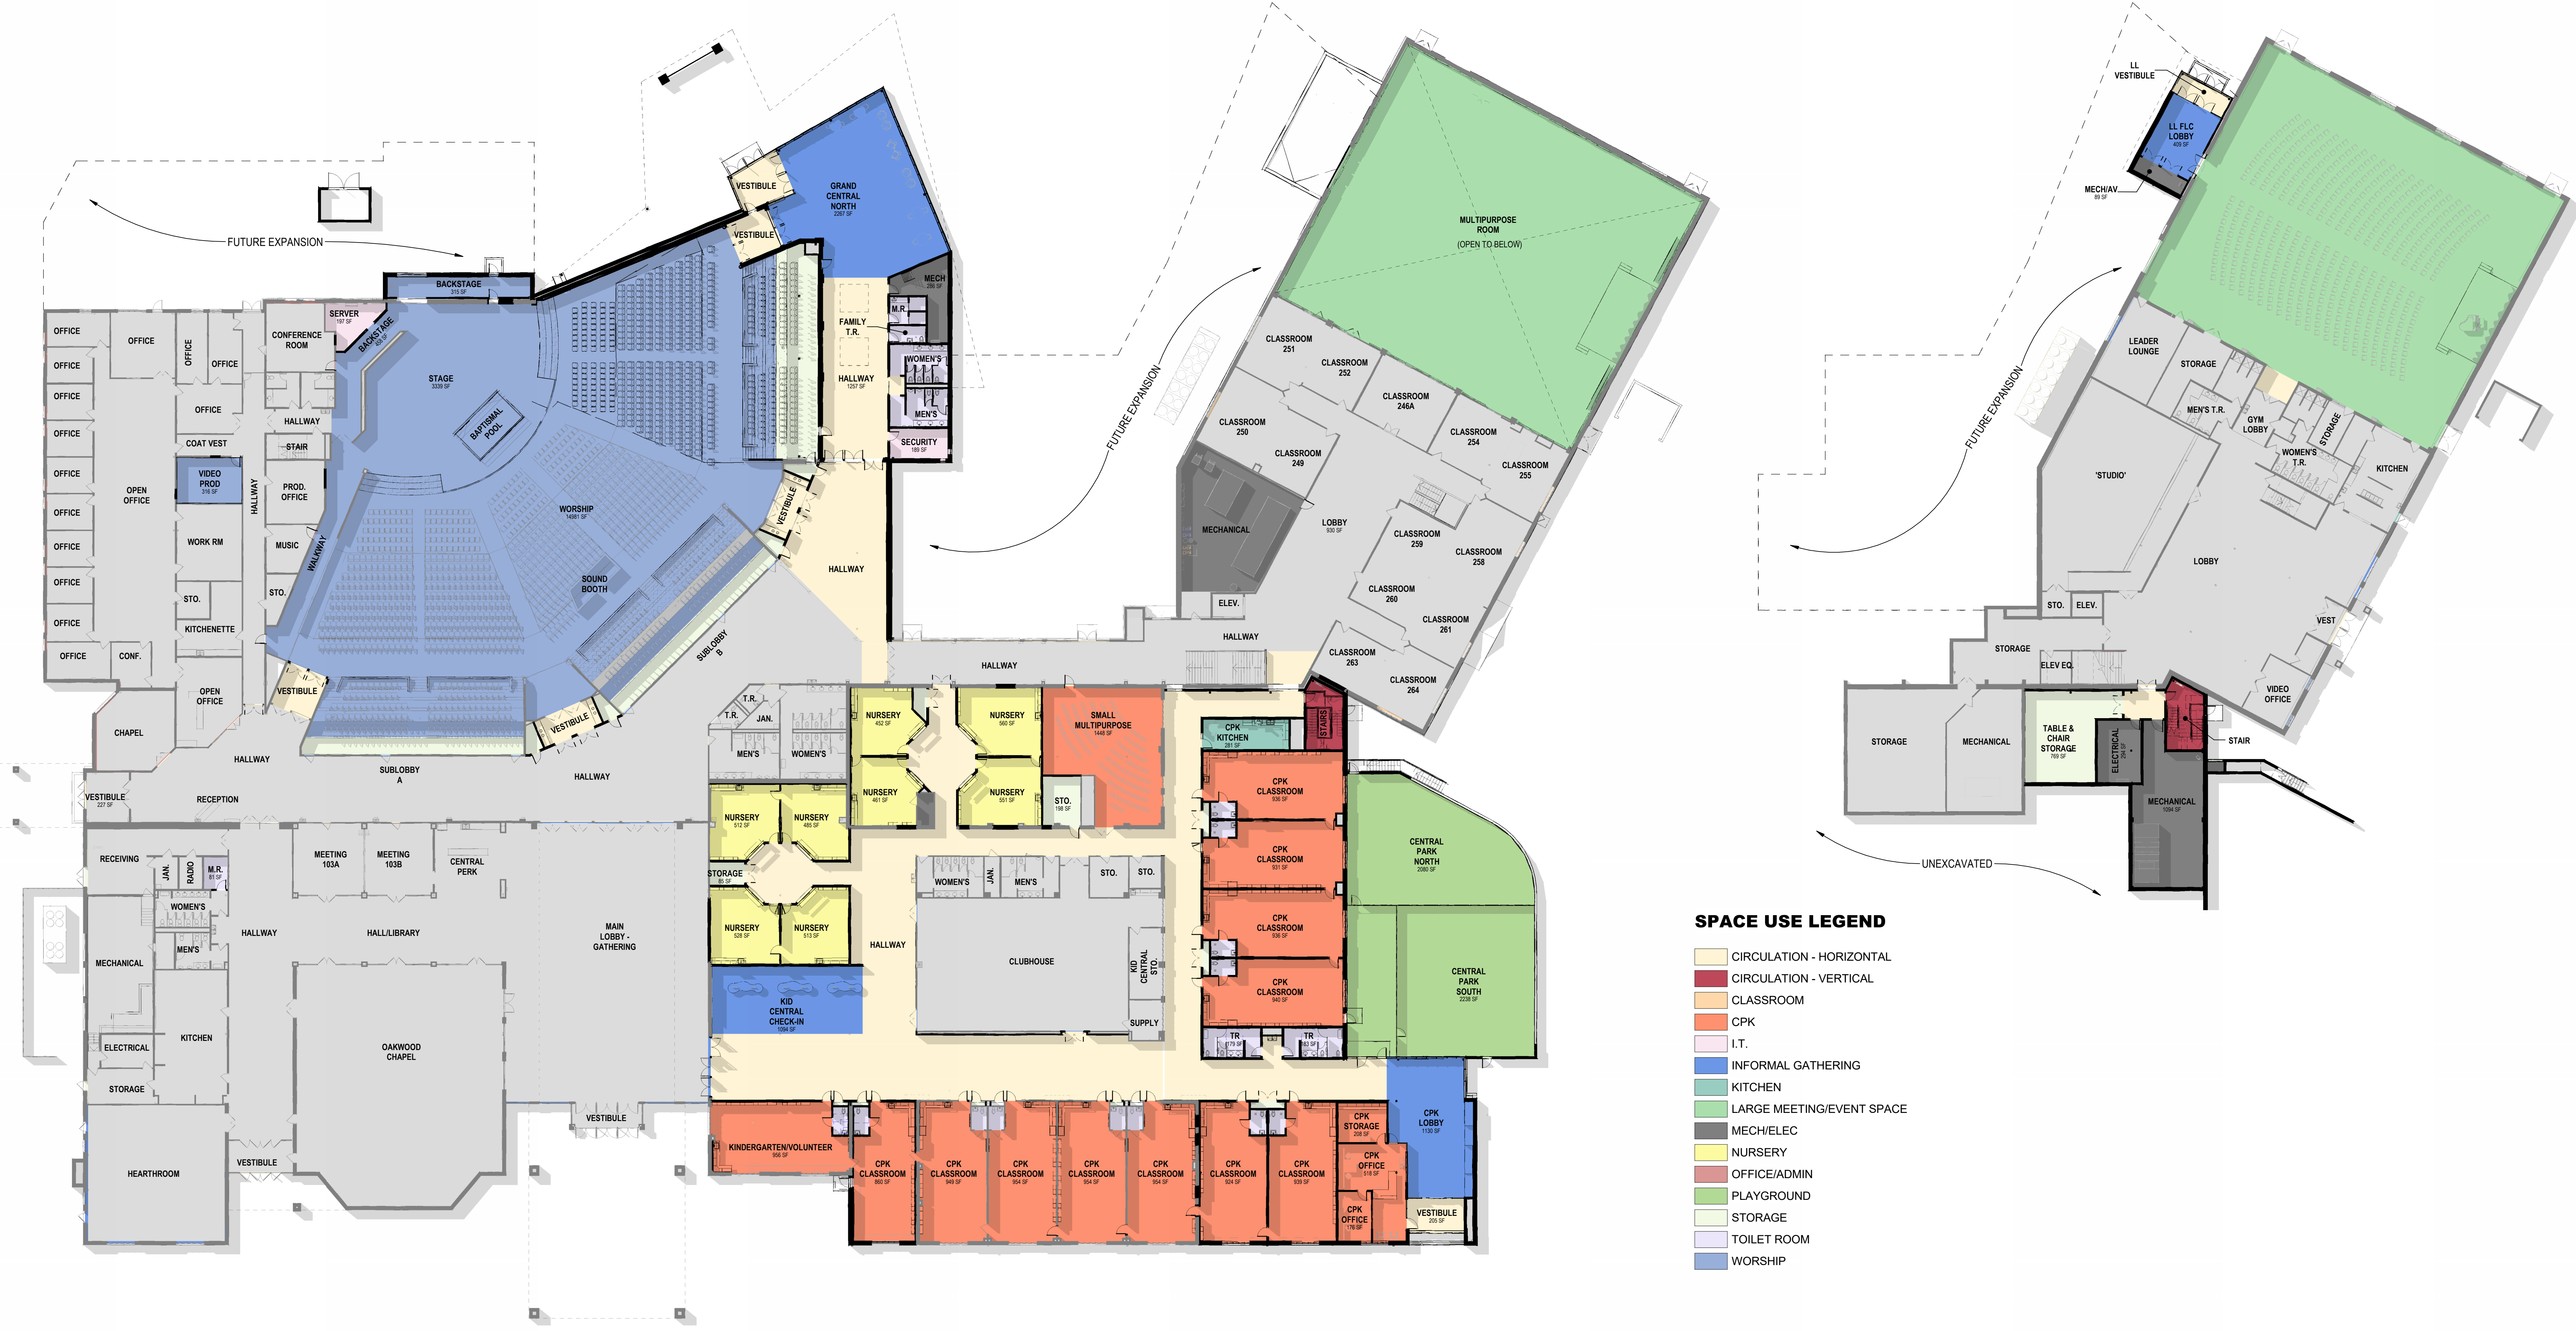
FUTURE EXPANSION

VESTIBULE

GRAND CENTRAL NORTH 2267 SF

VESTIBULE

BACKSTAGE 315 SF

MECH 286 SF

SERVER 197 SF

BACKSTAGE

CONFERENCE ROOM

OFFICE

OFFICE

OFFICE

OFFICE

OFFICE

OFFICE

STAGE 3339 SF

FAMILY T.R.

M.R.

WOMEN'S

HALLWAY 1257 SF

MEN'S

SECURITY 189 SF

OFFICE

OFFICE

HALLWAY

BAPTISMAL POOL

OFFICE

COAT VEST

STAIR

OFFICE

VIDEO PROD 316 SF

PROD. OFFICE

OPEN OFFICE

HALLWAY

OFFICE

WORSHIP 14981 SF

VESTIBULE

OFFICE

WORK RM

MUSIC

WALKWAY

OFFICE

SOUND BOOTH

HALLWAY

STO.

STO.

OFFICE

KITCHENETTE

SUBLOBBY B

OFFICE

CONF.

OPEN OFFICE

VESTIBULE

VESTIBULE

CHAPEL

HALLWAY

SUBLOBBY A

HALLWAY

VESTIBULE 227 SF

RECEPTION

RECEIVING

JAN.

RADIO

M.R. 81 SF

MEETING 103A

MEETING 103B

CENTRAL PERK

WOMEN'S

MEN'S

HALLWAY

HALL/LIBRARY

MAIN LOBBY - GATHERING

MECHANICAL

KITCHEN

ELECTRICAL

OAKWOOD CHAPEL

STORAGE

VESTIBULE

VESTIBULE

HEARTHROOM

HALLWAY

T.R.

T.R.

JAN.

MEN'S

WOMEN'S

NURSERY 452 SF

NURSERY 560 SF

SMALL MULTIPURPOSE 1448 SF

NURSERY 461 SF

NURSERY 551 SF

STO. 198 SF

NURSERY 512 SF

NURSERY 486 SF

STORAGE 85 SF

NURSERY 528 SF

NURSERY 513 SF

WOMEN'S

JAN.

MEN'S

STO.

STO.

HALLWAY

CLUBHOUSE

KID CENTRAL STO.

SUPPLY

KID CENTRAL CHECK-IN 1094 SF

CPK KITCHEN 281 SF

STAIRS

CPK CLASSROOM 936 SF

CPK CLASSROOM 931 SF

CPK CLASSROOM 936 SF

CPK CLASSROOM 940 SF

TR 179 SF

TR 183 SF

KINDERGARTEN/VOLUNTEER 956 SF

CPK CLASSROOM 860 SF

CPK CLASSROOM 949 SF

CPK CLASSROOM 954 SF

CPK CLASSROOM 954 SF

CPK CLASSROOM 954 SF

CPK CLASSROOM 924 SF

CPK CLASSROOM 939 SF

CPK STORAGE 208 SF

CPK OFFICE 518 SF

CPK OFFICE 176 SF

CPK LOBBY 1130 SF

VESTIBULE 205 SF

CENTRAL PARK NORTH 2080 SF

CENTRAL PARK SOUTH 2238 SF

FUTURE EXPANSION

MULTIPURPOSE ROOM
(OPEN TO BELOW)

CLASSROOM 251

CLASSROOM 252

CLASSROOM 246A

CLASSROOM 250

CLASSROOM 254

CLASSROOM 249

CLASSROOM 255

MECHANICAL

LOBBY 930 SF

CLASSROOM 259

CLASSROOM 258

CLASSROOM 260

ELEV.

CLASSROOM 261

HALLWAY

HALLWAY

CLASSROOM 263

CLASSROOM 264

LL VESTIBULE

LL FLC LOBBY 409 SF

MECH/AV 89 SF

FUTURE EXPANSION

LEADER LOUNGE

STORAGE

MEN'S T.R.

GYM LOBBY

STORAGE

WOMEN'S T.R.

KITCHEN

'STUDIO'

LOBBY

STO.

ELEV.

VEST

STORAGE

ELEV EQ.

VIDEO OFFICE

STORAGE

MECHANICAL

TABLE & CHAIR STORAGE 769 SF

ELECTRICAL 264 SF

STAIR

MECHANICAL 1094 SF

UNEXCAVATED

SPACE USE LEGEND

CIRCULATION - HORIZONTAL
CIRCULATION - VERTICAL
CLASSROOM
CPK
I.T.
INFORMAL GATHERING
KITCHEN
LARGE MEETING/EVENT SPACE
MECH/ELEC
NURSERY
OFFICE/ADMIN
PLAYGROUND
STORAGE
TOILET ROOM
WORSHIP